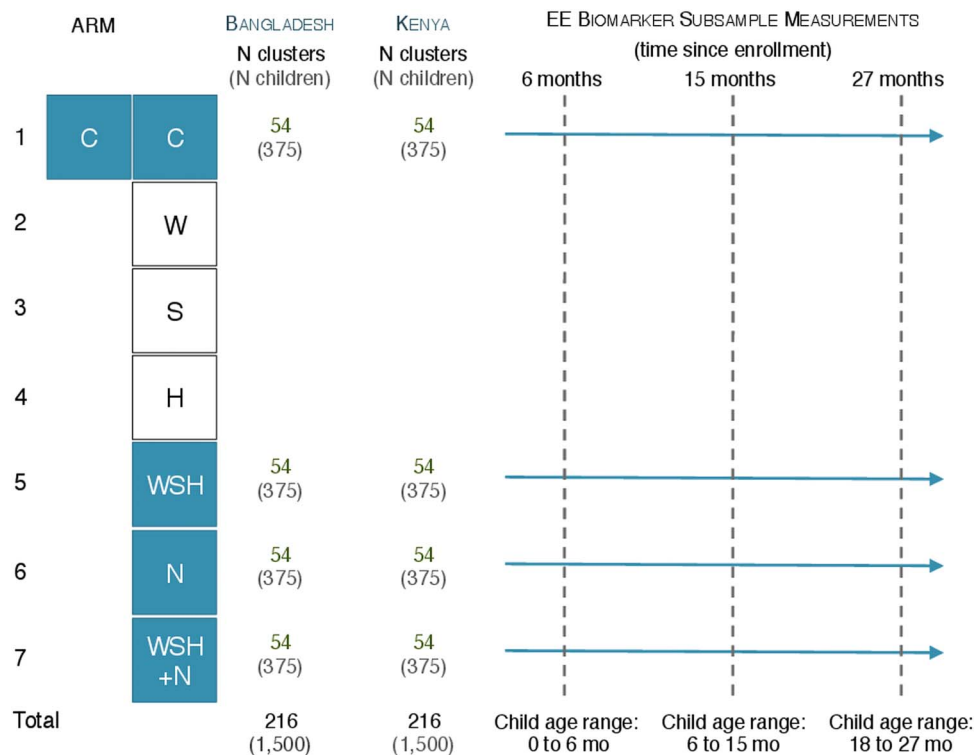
| ARM | | | Bangladesh N clusters (N children) | Kenya N clusters (N children) |
|---|---|---|---|---|
| 1 | C | C | 54 (375) | 54 (375) |
| 2 | | W | | |
| 3 | | S | | |
| 4 | | H | | |
| 5 | | WSH | 54 (375) | 54 (375) |
| 6 | | N | 54 (375) | 54 (375) |
| 7 | | WSH +N | 54 (375) | 54 (375) |
| Total | | | 216 (1,500) | 216 (1,500) |

EE Biomarker Subsample Measurements
(time since enrollment)

6 months

15 months

27 months

Child age range: 0 to 6 mo

Child age range: 6 to 15 mo

Child age range: 18 to 27 mo